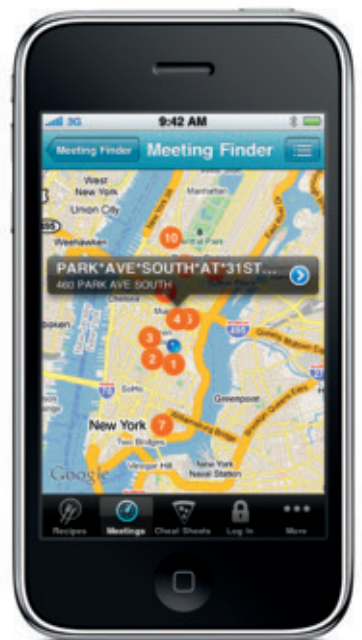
3G
9:42 AM
Meeting Finder
Meeting Finder
West New York
Union City
Weehawken
495
10
PARK*AVE*SOUTH*AT*31ST...
460 PARK AVE SOUTH
Chelsea
4
3
3
2
1
495
Greenpoint
SoHo
New York
7
Two Bridges
Vinegar Hill
New York Naval Station
Google
Recipes
Meetings
Cheat Sheets
Log In
More